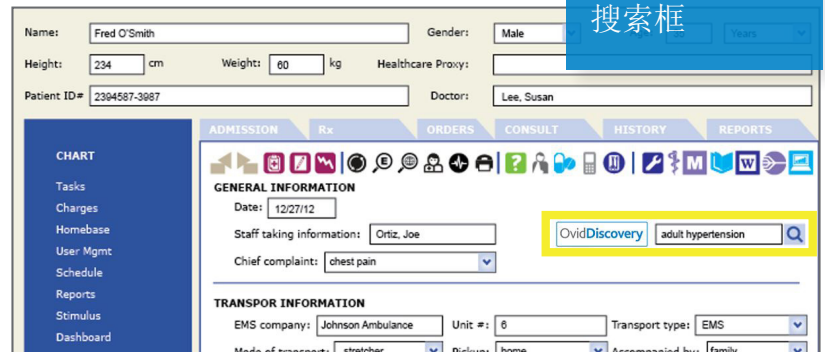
Name: Fred O'Smith
Gender: Male
Years
搜索框
Height: 234 cm
Weight: 80 kg
Healthcare Proxy:
Patient ID# 2394587-3987
Doctor: Lee, Susan

CHART
Tasks
Charges
Homebase
User Mgmt
Schedule
Reports
Stimulus
Dashboard

ADMISSION
Rx
ORDERS
CONSULT
HISTORY
REPORTS

GENERAL INFORMATION
Date: 12/27/12
Staff taking information: Ortiz, Joe
OvidDiscovery
adult hypertension
Chief complaint: chest pain

TRANSPOR INFORMATION
EMS company: Johnson Ambulance
Unit #: 6
Transport type: EMS
Mode of transport: stretcher
Pickup: home
Accompanied by: family